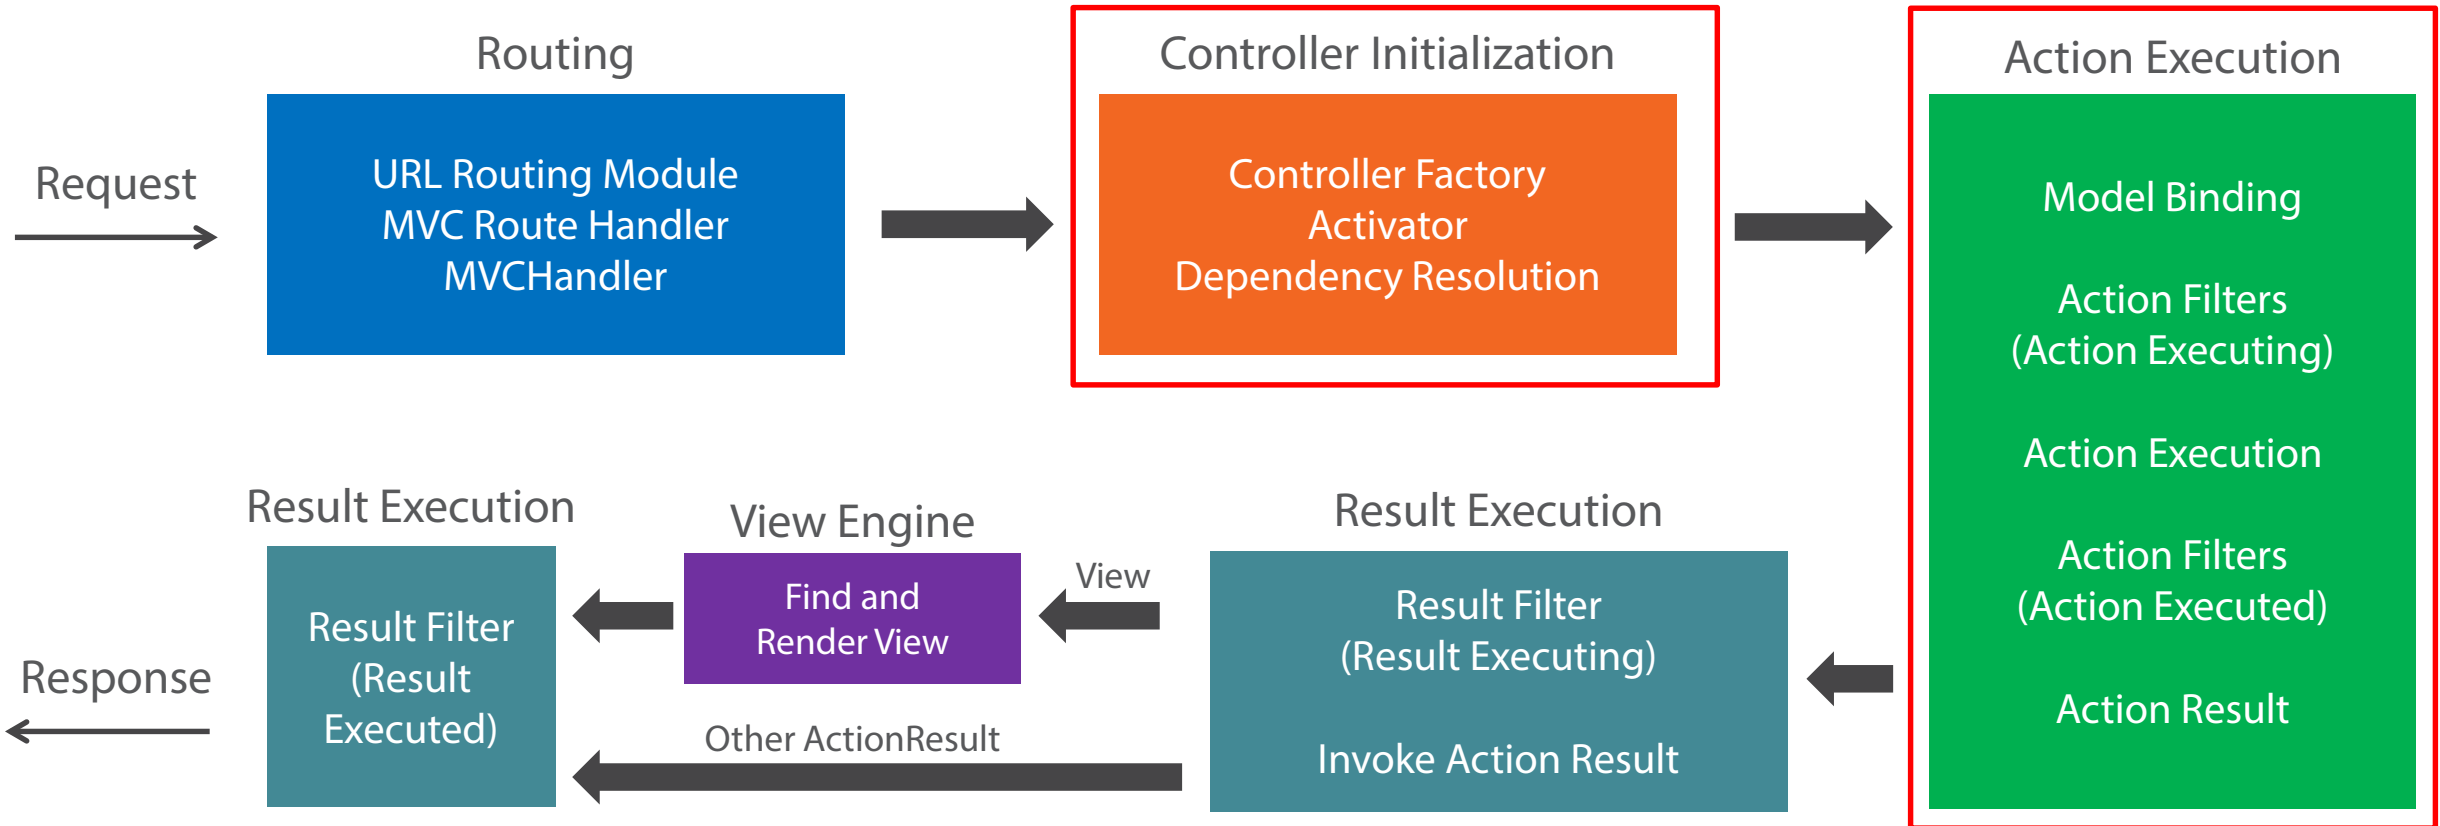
Request

Routing

URL Routing Module
MVC Route Handler
MVCHandler

Controller Initialization

Controller Factory
Activator
Dependency Resolution

Action Execution

Model Binding

Action Filters
(Action Executing)

Action Execution

Action Filters
(Action Executed)

Action Result

Result Execution

Result Filter
(Result Executing)

Invoke Action Result

View

View Engine

Find and
Render View

Result Execution

Result Filter
(Result
Executed)

Other ActionResult

Response